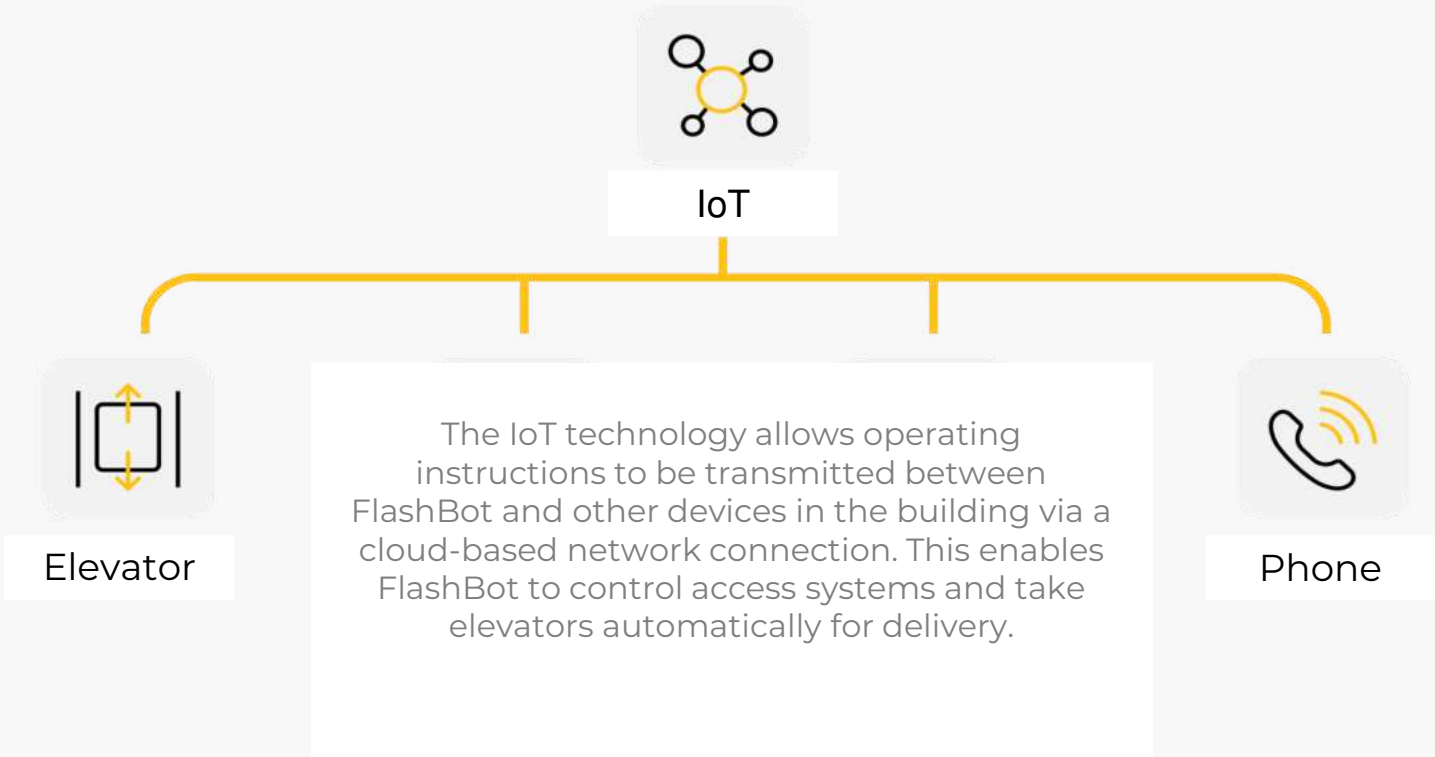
IoT

Elevator

The IoT technology allows operating instructions to be transmitted between FlashBot and other devices in the building via a cloud-based network connection. This enables FlashBot to control access systems and take elevators automatically for delivery.

Phone